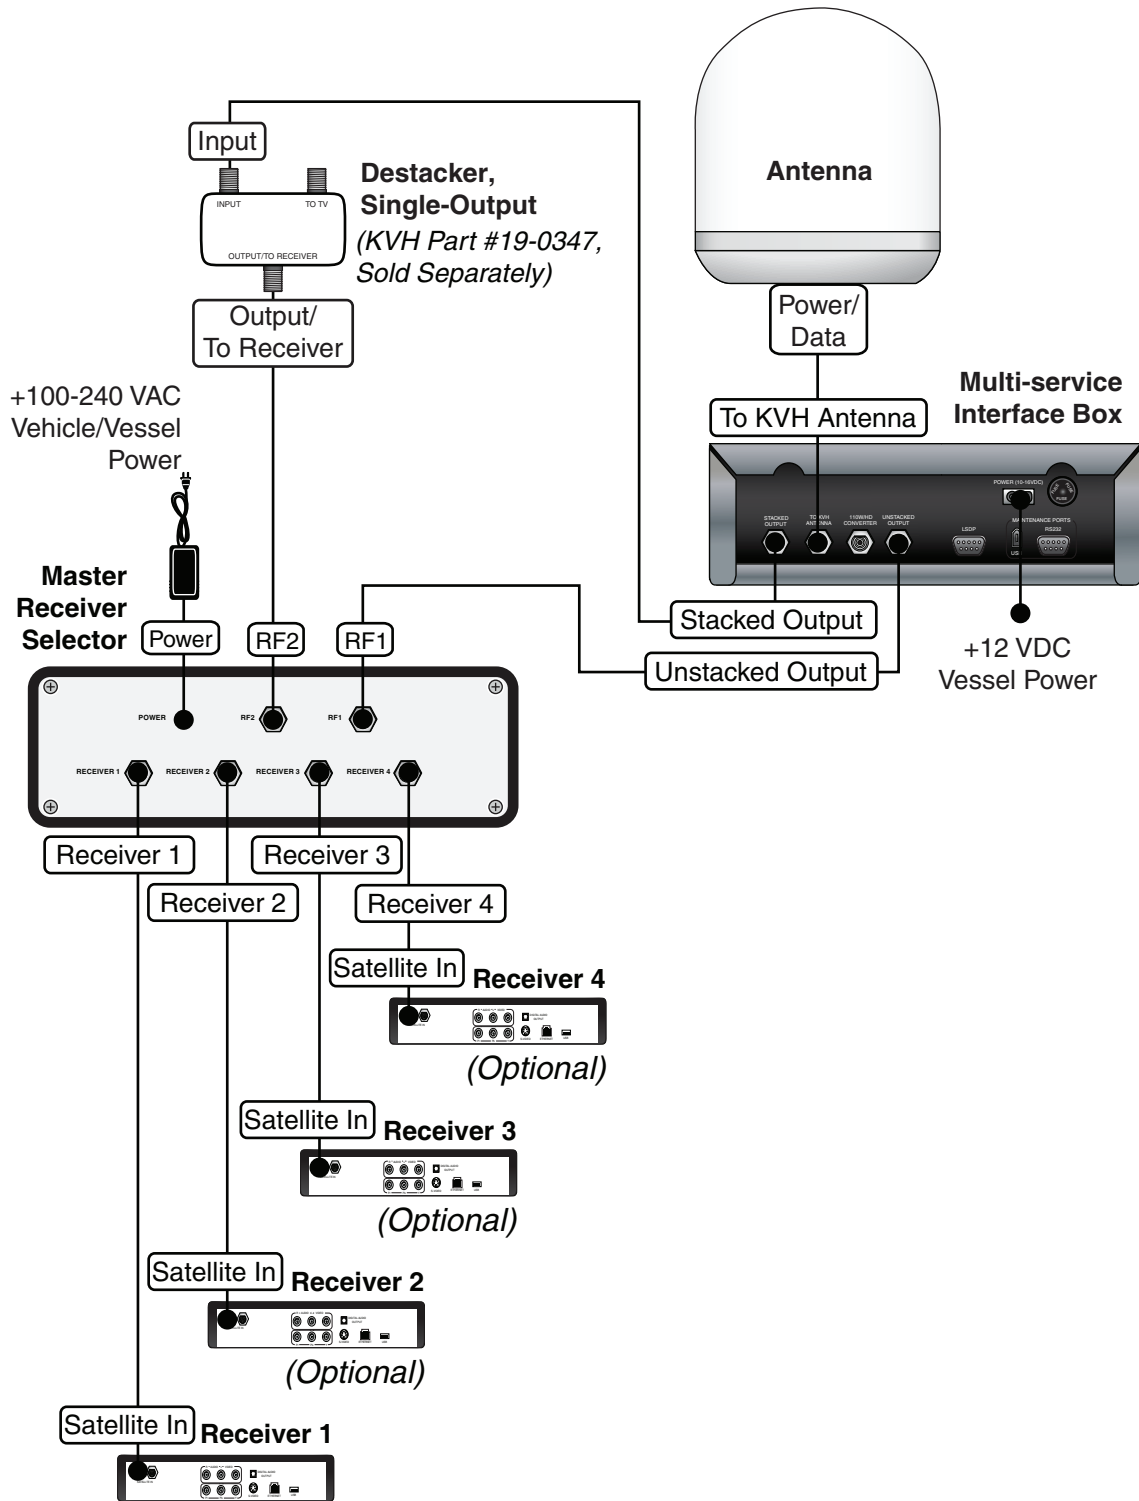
Input

INPUT

TO TV

OUTPUT/TO RECEIVER

Destacker, Single-Output

(KVH Part #19-0347, Sold Separately)

Antenna

Output/ To Receiver

Power/ Data

+100-240 VAC Vehicle/Vessel Power

To KVH Antenna

Multi-service Interface Box

POWER (10-16VDC)

STACKED OUTPUT

TO KVH ANTENNA

110W/HD CONVERTER

UNSTACKED OUTPUT

LSDP

MAINTENANCE PORTS

USB

RS232

Master Receiver Selector

Power

RF2

RF1

Stacked Output

Unstacked Output

+12 VDC Vessel Power

POWER

RF2

RF1

RECEIVER 1

RECEIVER 2

RECEIVER 3

RECEIVER 4

Receiver 1

Receiver 3

Receiver 2

Receiver 4

Satellite In

Receiver 4

(Optional)

Satellite In

Receiver 3

(Optional)

Satellite In

Receiver 2

(Optional)

Satellite In

Receiver 1